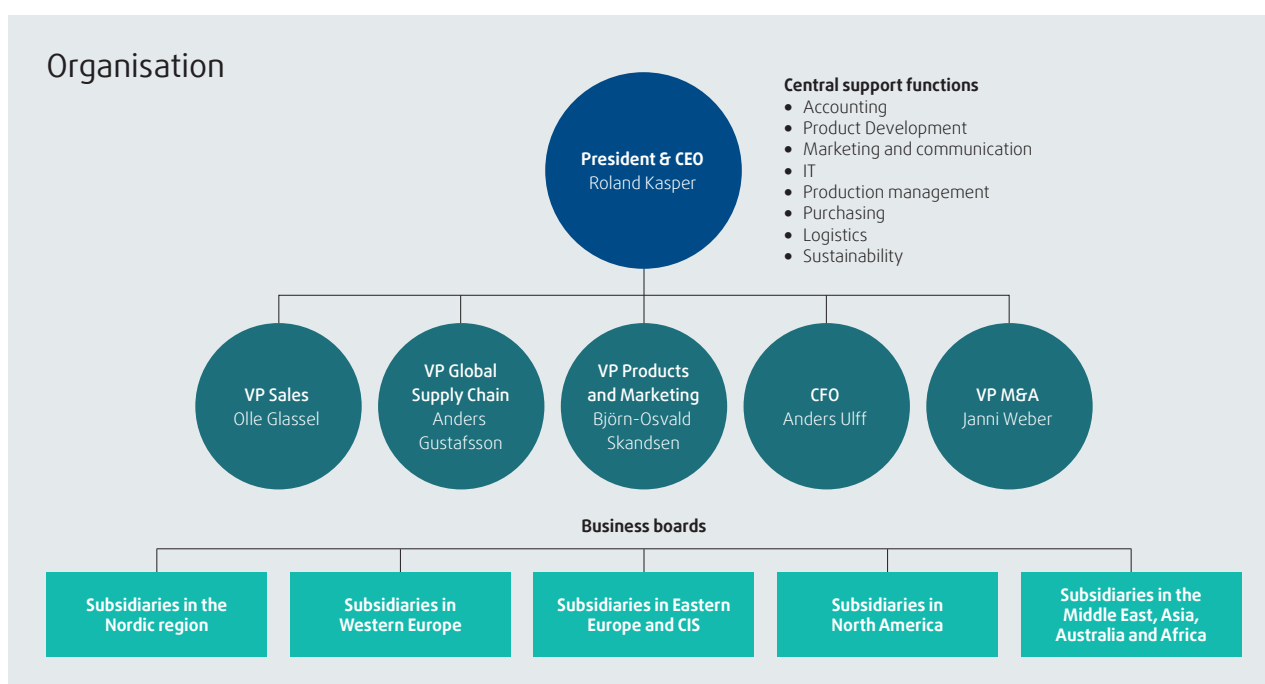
Organisation

President & CEO
Roland Kasper

Central support functions
- Accounting
- Product Development
- Marketing and communication
- IT
- Production management
- Purchasing
- Logistics
- Sustainability

VP Sales
Olle Glassel

VP Global Supply Chain
Anders Gustafsson

VP Products and Marketing
Björn-Osvald Skandsen

CFO
Anders Ulff

VP M&A
Janni Weber

Business boards

Subsidiaries in the Nordic region

Subsidiaries in Western Europe

Subsidiaries in Eastern Europe and CIS

Subsidiaries in North America

Subsidiaries in the Middle East, Asia, Australia and Africa